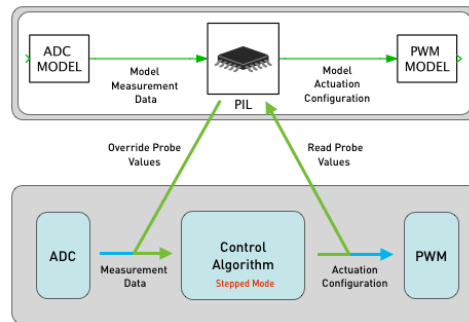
ADC MODEL

Model Measurement Data

PIL

Model Actuation Configuration

PWM MODEL

Override Probe Values

Read Probe Values

ADC

Measurement Data

Control Algorithm

Stepped Mode

Actuation Configuration

PWM